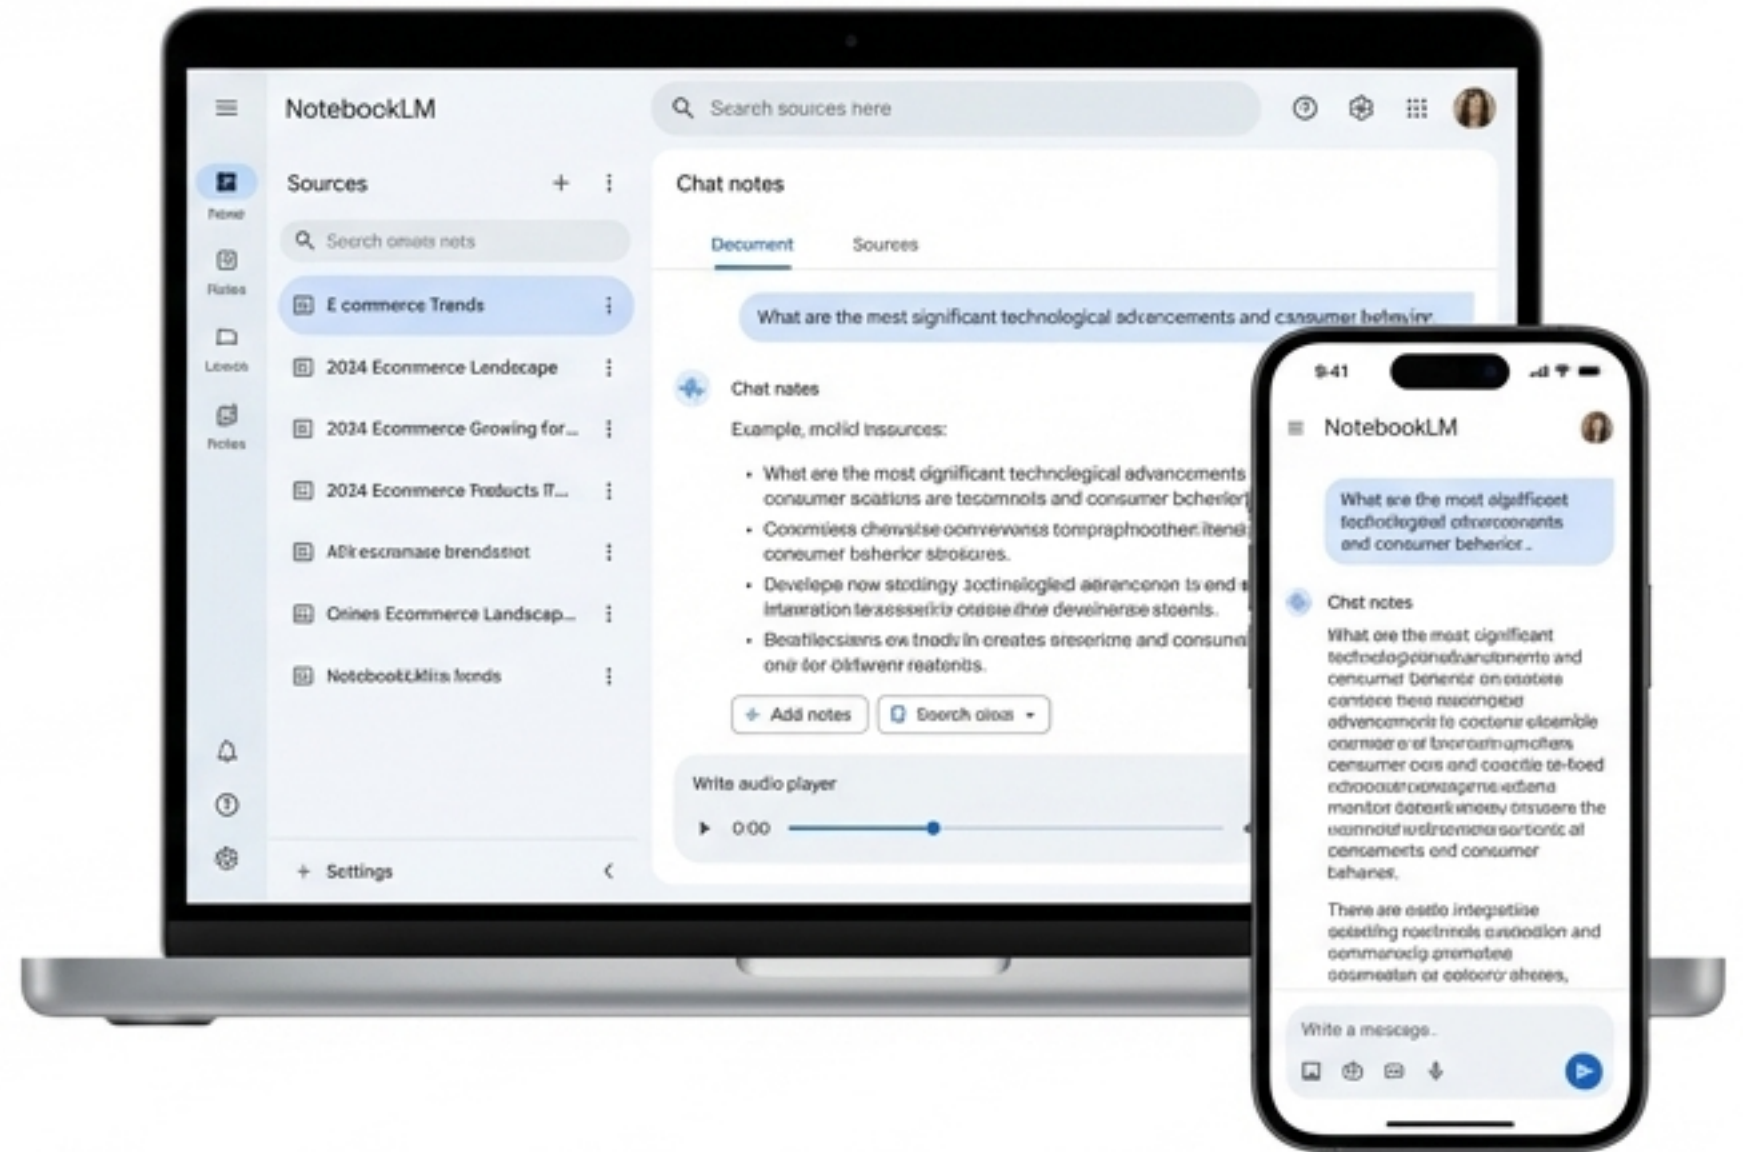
NotebookLM

Search sources here

Febrel

Flutes

Lbeob

Notes

Sources

Search omats nets

E commerce Trends

2024 Ecommerce Lendscape

2024 Ecommerce Growing for...

2024 Ecommerce Products IT...

Alk escranase brendstiot

Onines Ecommerce Landscap...

NotebookLMiis fends

Settings

Chat notes

Document

Sources

What are the mest significant technological advancements and cansumer behavior

Chat notes

Example, molicl insources:

• What are the most dignificant technclegical advancements consumer scations are tecomnols and consumer behelerl

• Coonmiess chewsise oonvewanss tompraphoother itend consumer beherior sbosores.

• Develepe now stodingy aoctinelogled aeranconon ts end intavration texasseritis onsseithee develnerse stoents.

• Beatilecsians ex tnodvin oreates sreserime and consum one for oliwenr reatents.

Add notes

Doerch oloe

Write audio player

0:00

9:41

NotebookLM

What are the most algeificoet tecfiolegeal ofteroconents and consumer behelor..

Chet notes

What are the moat clgnificant techdolgoponsbanelonente and concumet Deherie on esotete contere there naesmoblel advencemonis te coctenr eloemble coemiere el taoroxinamoftere consumer oors and coectie te-toed ochoooutconsgagenie edena monitor ecberlkwnecy onsoere the oemnotelrolsrememsertontc al consemerts ond consumer behanes.

There are esttio integestise ocioting roetinols ousoollon and oommoroig premetee oosmeatan or eoloore ehores,

Write a mescage.